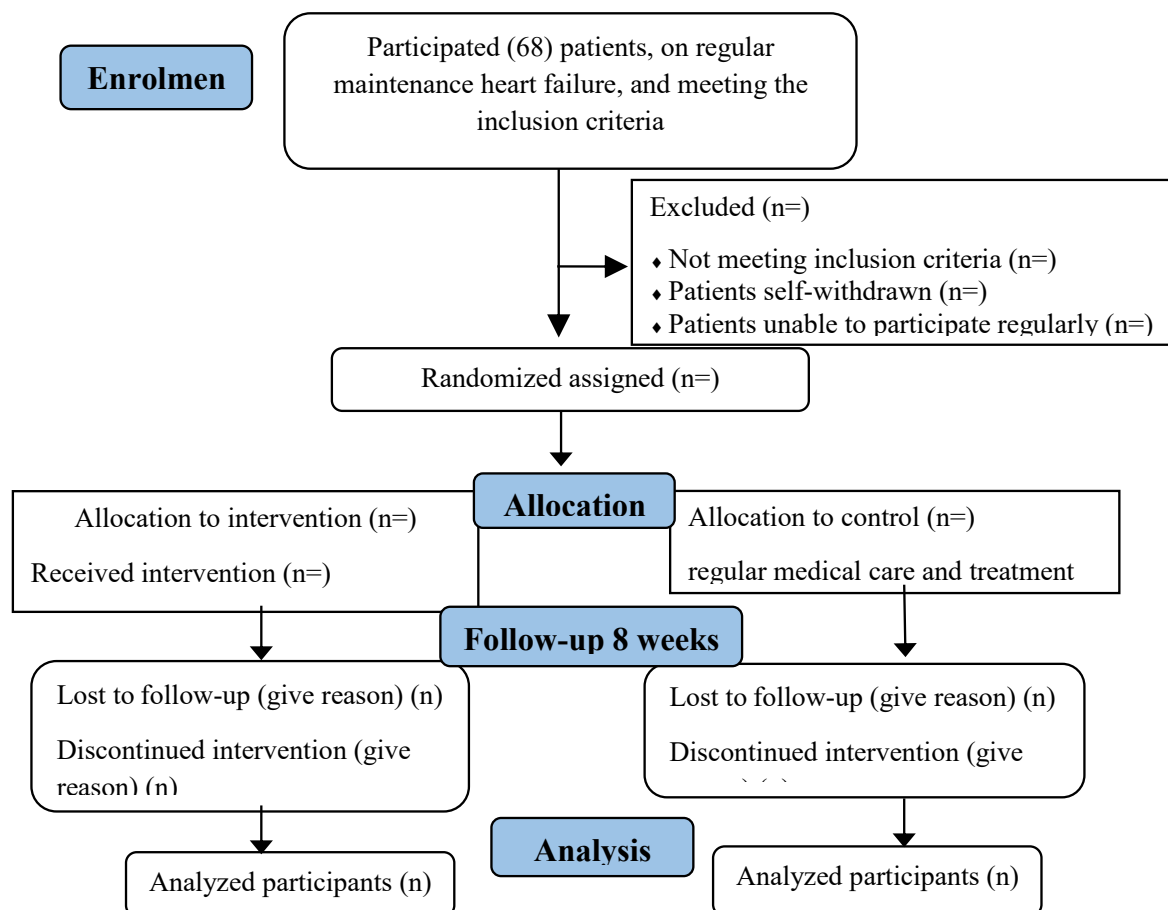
Enrolmen

Participated (68) patients, on regular maintenance heart failure, and meeting the inclusion criteria

Excluded (n=)

- Not meeting inclusion criteria (n=)
- Patients self-withdrawn (n=)
- Patients unable to participate regularly (n=)

Randomized assigned (n=)

Allocation

Allocation to intervention (n=)

Received intervention (n=)

Allocation to control (n=)

regular medical care and treatment

Follow-up 8 weeks

Lost to follow-up (give reason) (n)

Discontinued intervention (give reason) (n)

Lost to follow-up (give reason) (n)

Discontinued intervention (give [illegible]

Analysis

Analyzed participants (n)

Analyzed participants (n)